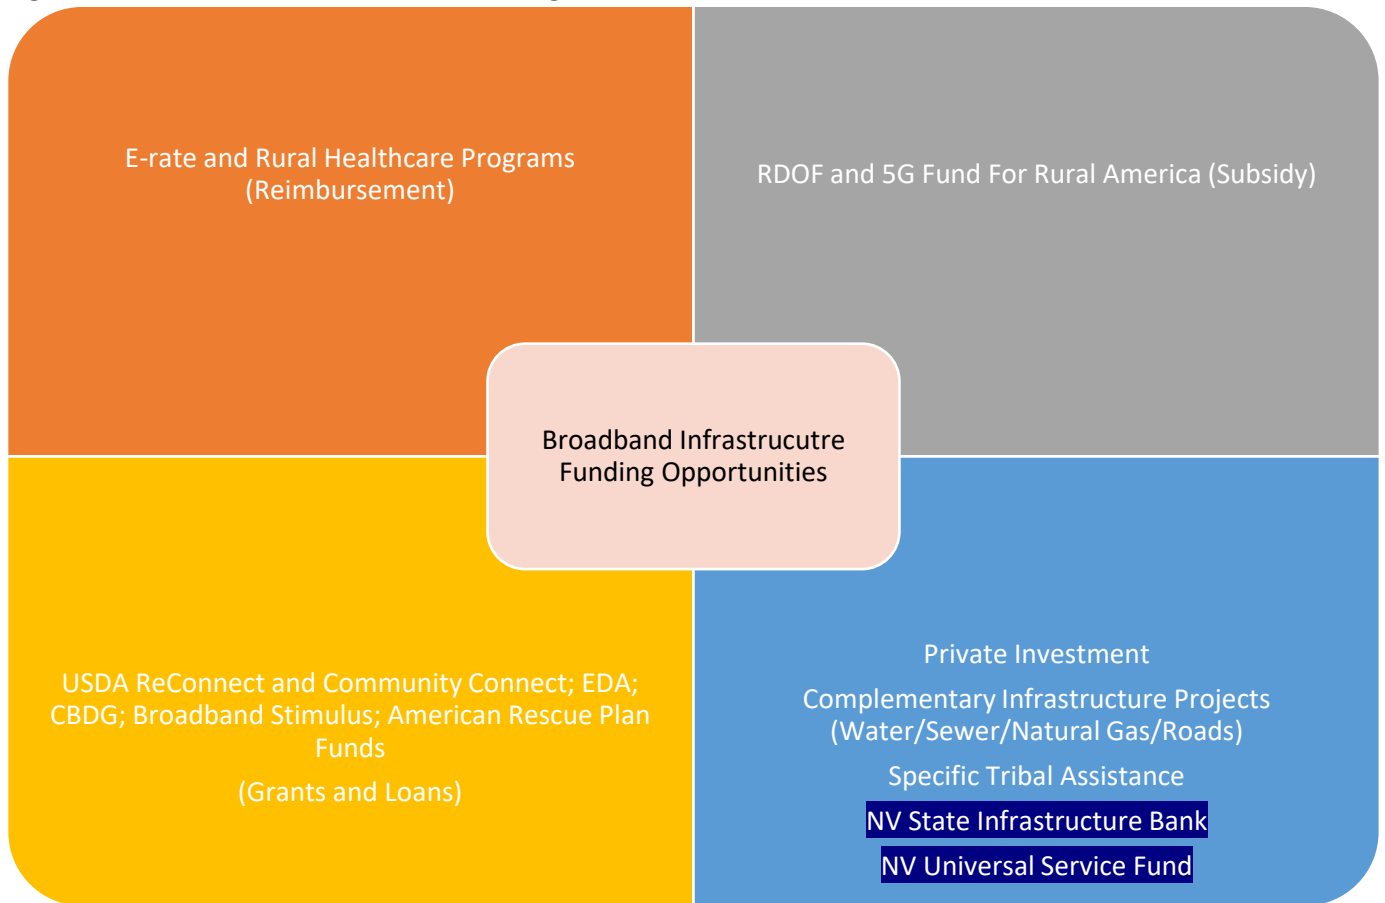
E-rate and Rural Healthcare Programs (Reimbursement)

RDOF and 5G Fund For Rural America (Subsidy)

Broadband Infrastrucutre Funding Opportunities

USDA ReConnect and Community Connect; EDA; CBDG; Broadband Stimulus; American Rescue Plan Funds

(Grants and Loans)

Private Investment

Complementary Infrastructure Projects (Water/Sewer/Natural Gas/Roads)

Specific Tribal Assistance

NV State Infrastructure Bank

NV Universal Service Fund